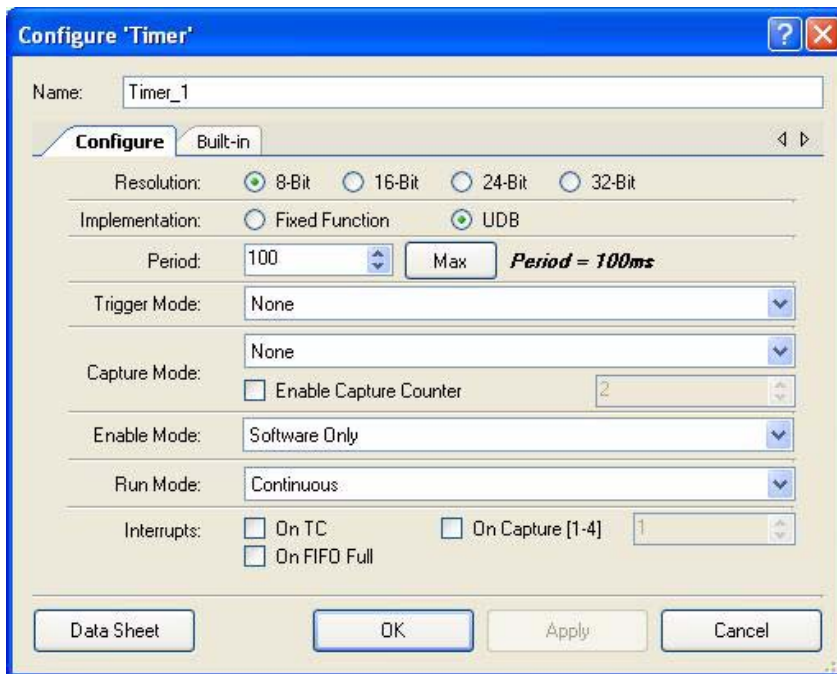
Configure 'Timer'

?

Name: Timer_1

Configure Built-in

Resolution: 8-Bit 16-Bit 24-Bit 32-Bit

Implementation: Fixed Function UDB

Period: 100 Max *Period = 100ms*

Trigger Mode: None

Capture Mode: None

Enable Capture Counter 2

Enable Mode: Software Only

Run Mode: Continuous

Interrupts: On TC On Capture [1-4] 1

On FIFO Full

Data Sheet OK Apply Cancel